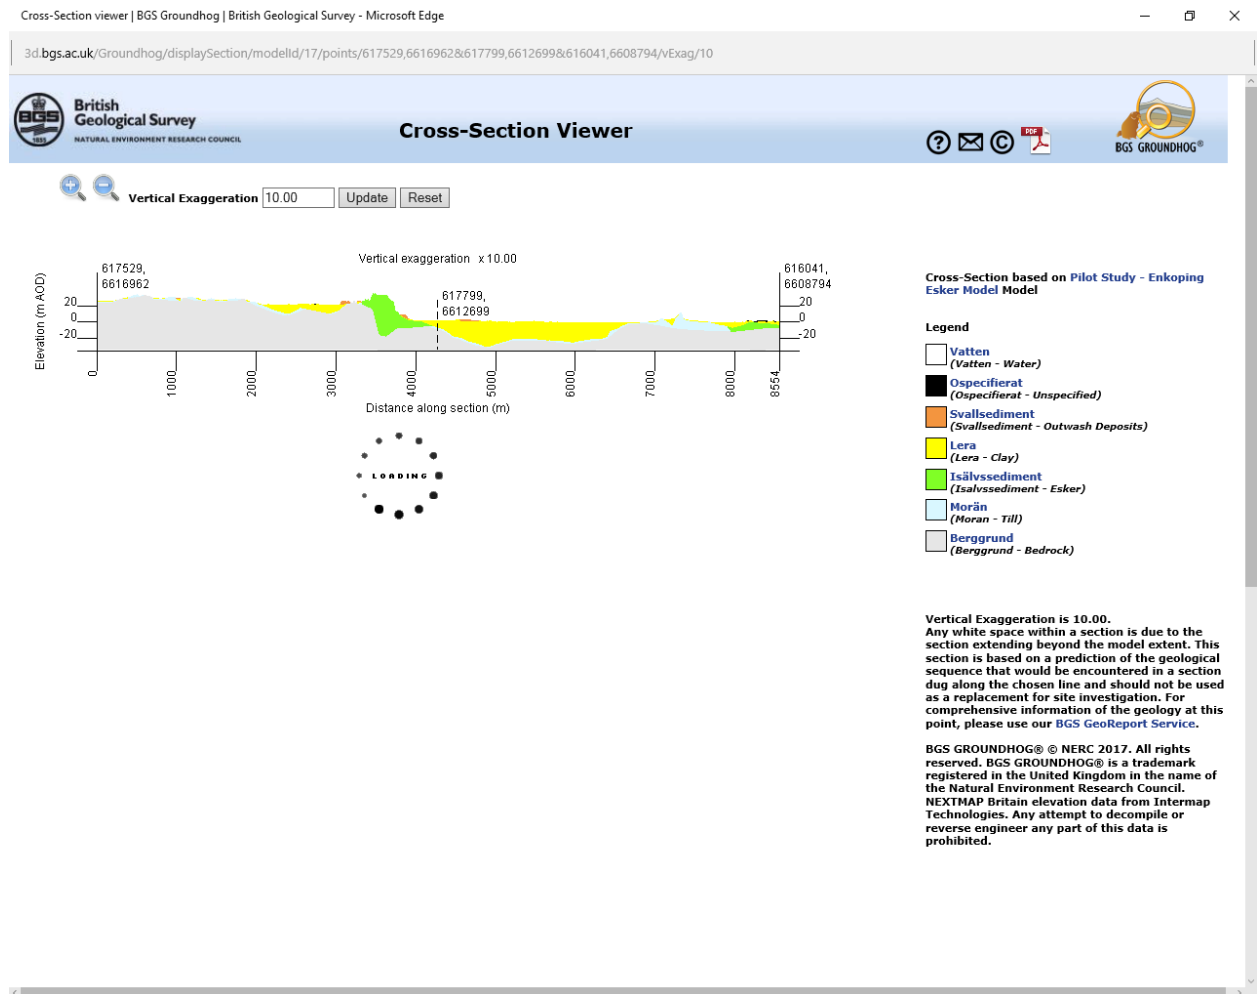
Cross-Section viewer | BGS Groundhog | British Geological Survey - Microsoft Edge

3d.bgs.ac.uk/Groundhog/displaySection/modelId/17/points/617529,6616962&617799,6612699&616041,6608794/vExag/10

BGS 1835
British Geological Survey
NATURAL ENVIRONMENT RESEARCH COUNCIL

Cross-Section Viewer

PDF

BGS GROUNDHOG®

Vertical Exaggeration 10.00 Update Reset

Vertical exaggeration x 10.00

617529, 6616962

617799, 6612699

616041, 6608794

Elevation (m AOD)

20
0
-20

20
0
-20

0
1000
2000
3000
4000
5000
6000
7000
8000
8554

Distance along section (m)

LOADING

Cross-Section based on Pilot Study - Enkoping Esker Model Model

Legend

Vatten
(Vatten - Water)

Ospecifierat
(Ospecifierat - Unspecified)

Svallsediment
(Svallsediment - Outwash Deposits)

Lera
(Lera - Clay)

Isälvssediment
(Isalvssediment - Esker)

Morän
(Moran - Till)

Berggrund
(Berggrund - Bedrock)

Vertical Exaggeration is 10.00.
Any white space within a section is due to the section extending beyond the model extent. This section is based on a prediction of the geological sequence that would be encountered in a section dug along the chosen line and should not be used as a replacement for site investigation. For comprehensive information of the geology at this point, please use our BGS GeoReport Service.

BGS GROUNDHOG® © NERC 2017. All rights reserved. BGS GROUNDHOG® is a trademark registered in the United Kingdom in the name of the Natural Environment Research Council. NEXTMAP Britain elevation data from Intermap Technologies. Any attempt to decompile or reverse engineer any part of this data is prohibited.